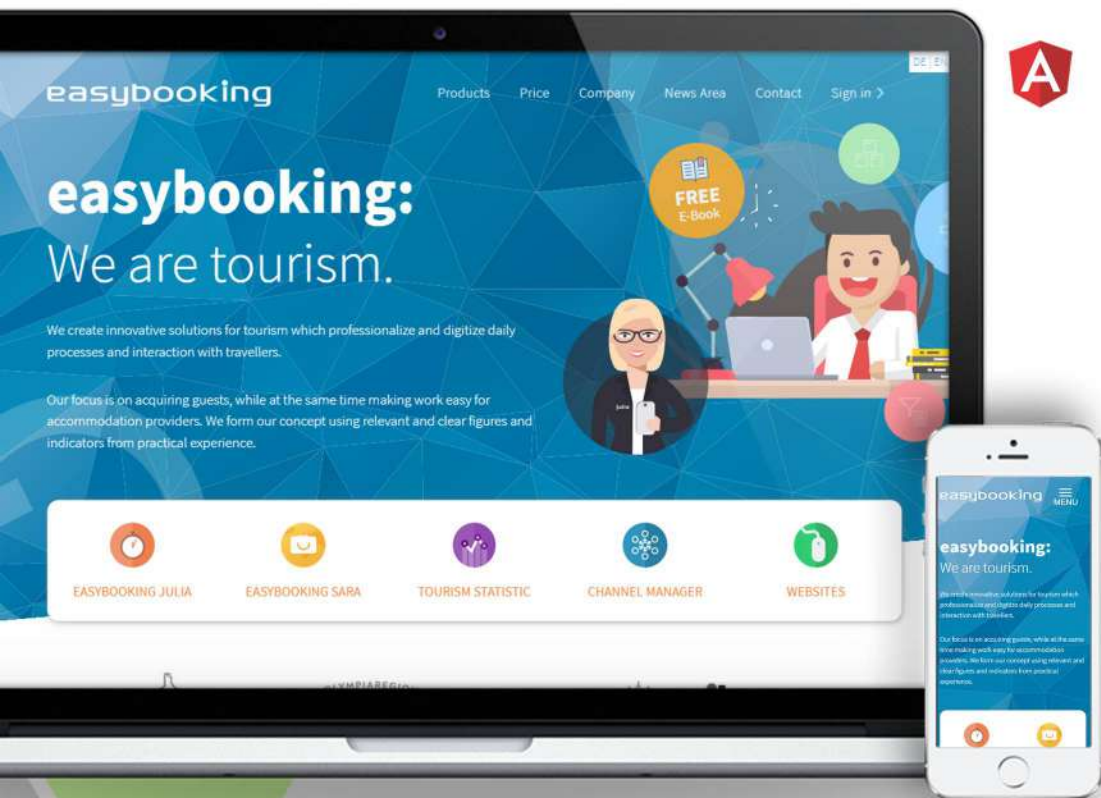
DE EN

A

easybooking

Products Price Company News Area Contact Sign in >

easybooking:
We are tourism.

FREE
E-Book

We create innovative solutions for tourism which professionalize and digitize daily processes and interaction with travellers.

Our focus is on acquiring guests, while at the same time making work easy for accommodation providers. We form our concept using relevant and clear figures and indicators from practical experience.

Julia

EASYBOOKING JULIA
EASYBOOKING SARA
TOURISM STATISTIC
CHANNEL MANAGER
WEBSITES

easybooking
MENU

easybooking:
We are tourism.

We create innovative solutions for tourism which professionalize and digitize daily processes and interaction with travellers.

Our focus is on acquiring guests, while at the same time making work easy for accommodation providers. We form our concept using relevant and clear figures and indicators from practical experience.